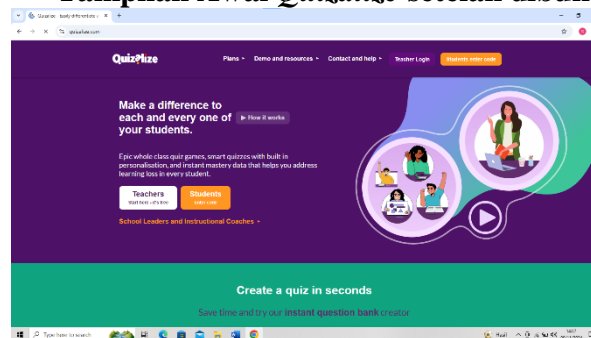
Tampilan Awal Quizalize Secara tidak

Quizalize - Easily differentiate in

quizalize.com

Quizalize

Plans

Demo and resources

Contact and help

Teacher Login

Students enter code

Make a difference to each and every one of your students.

How it works

Epic whole class quiz games, smart quizzes with built in personalization, and instant mastery data that helps you address learning loss in every student.

Teachers
Start here - it's free

Students
enter code

School Leaders and Instructional Coaches

Create a quiz in seconds

Save time and try our instant question bank creator

Type here to search